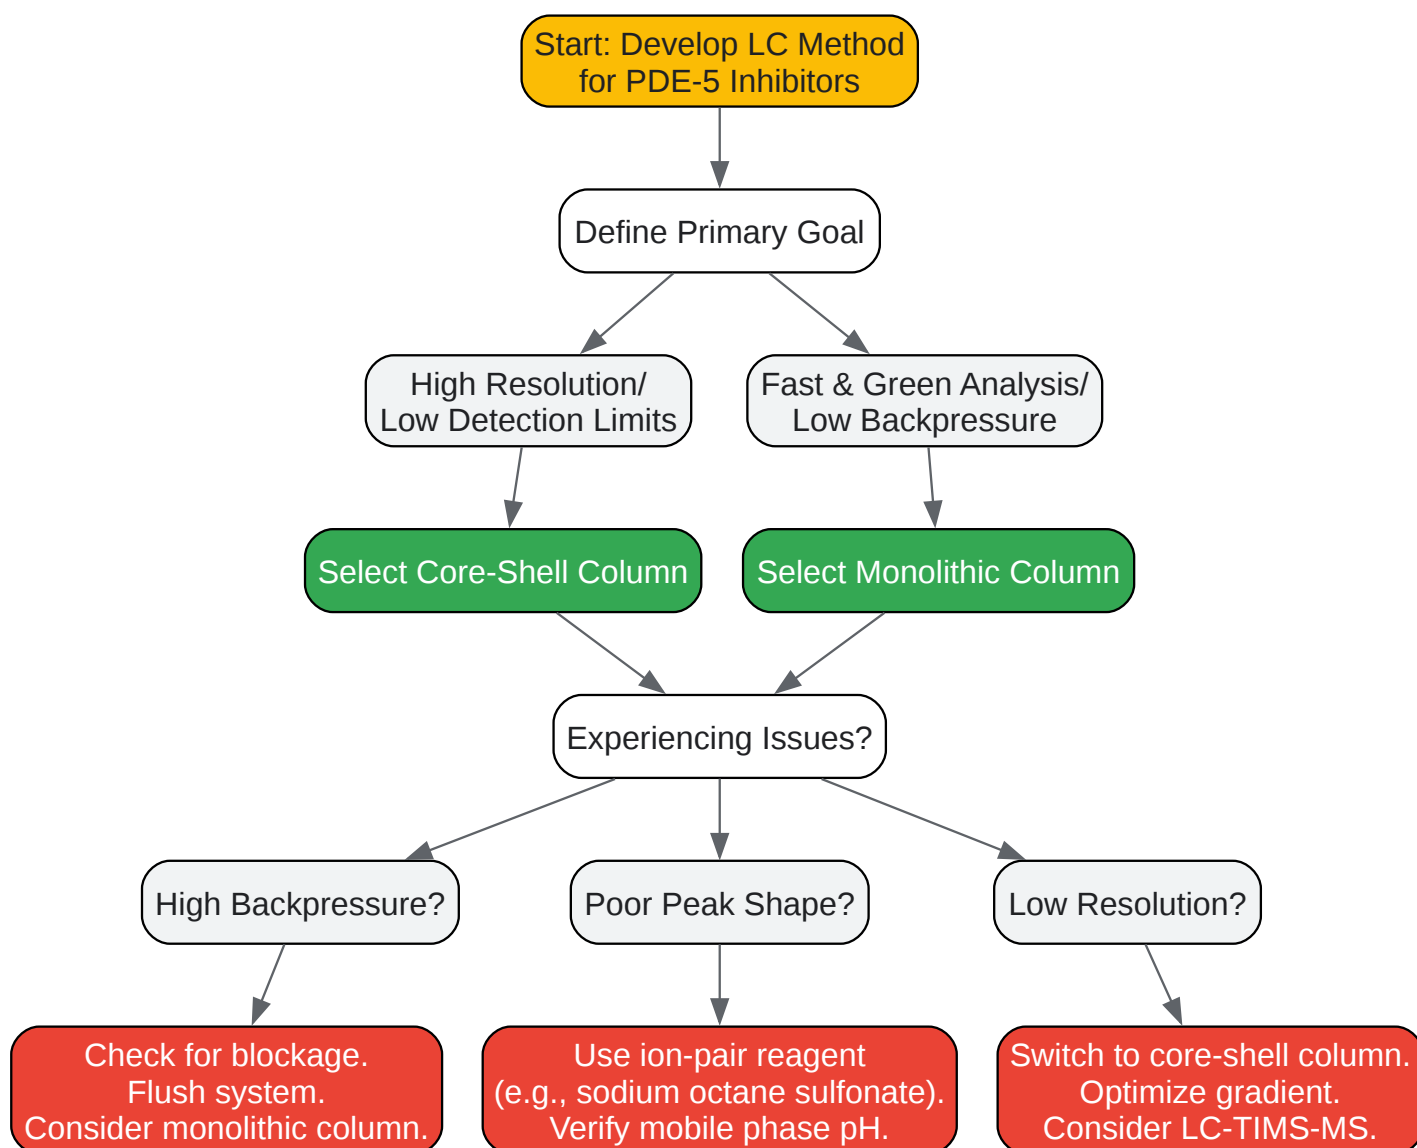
Start: Develop LC Method for PDE-5 Inhibitors

Define Primary Goal

High Resolution/ Low Detection Limits

Fast & Green Analysis/ Low Backpressure

Select Core-Shell Column

Select Monolithic Column

Experiencing Issues?

High Backpressure?

Poor Peak Shape?

Low Resolution?

Check for blockage. Flush system. Consider monolithic column.

Use ion-pair reagent (e.g., sodium octane sulfonate). Verify mobile phase pH.

Switch to core-shell column. Optimize gradient. Consider LC-TIMS-MS.